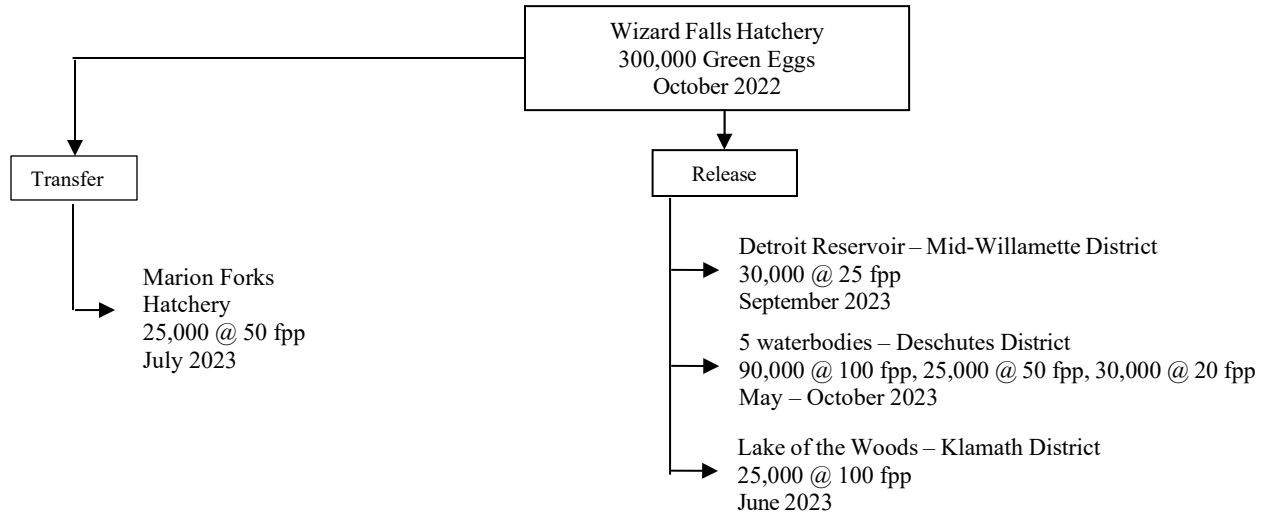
Wizard Falls Hatchery
300,000 Green Eggs
October 2022

Transfer

Marion Forks Hatchery
25,000 @ 50 fpp
July 2023

Release

Detroit Reservoir – Mid-Willamette District
30,000 @ 25 fpp
September 2023

5 waterbodies – Deschutes District
90,000 @ 100 fpp, 25,000 @ 50 fpp, 30,000 @ 20 fpp
May – October 2023

Lake of the Woods – Klamath District
25,000 @ 100 fpp
June 2023